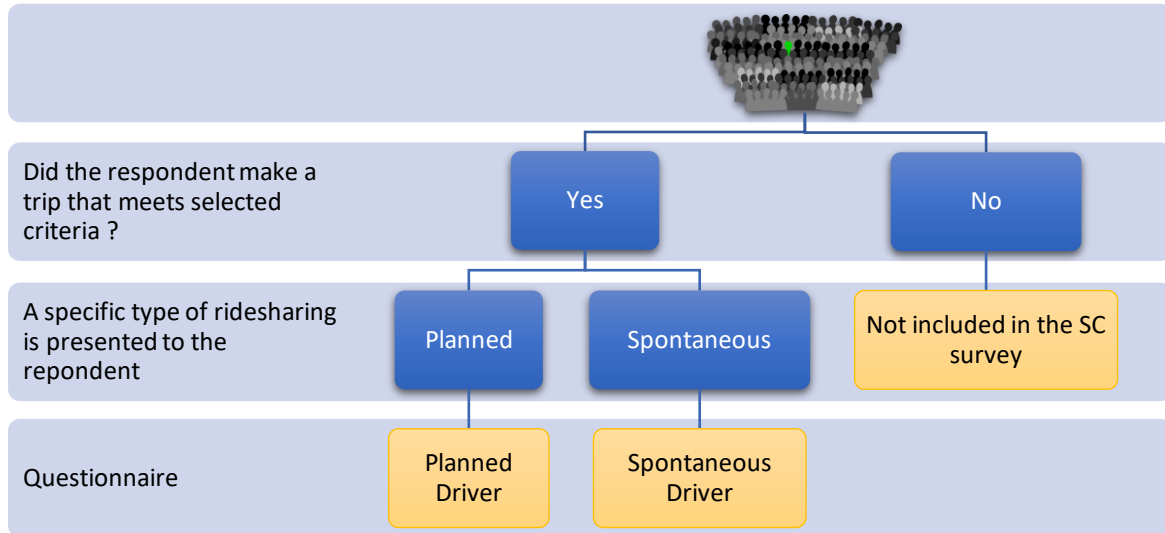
Did the respondent make a trip that meets selected criteria ?

Yes

No

A specific type of ridesharing is presented to the repondent

Planned

Spontaneous

Not included in the SC survey

Questionnaire

Planned Driver

Spontaneous Driver